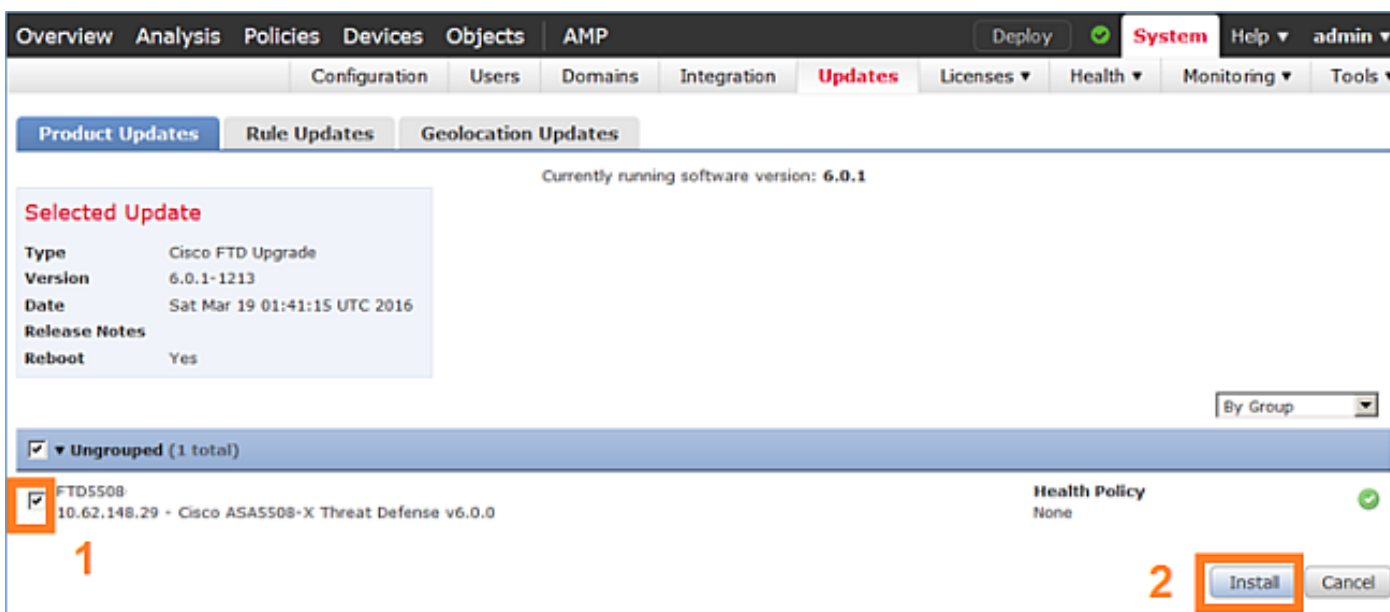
Overview Analysis Policies Devices Objects AMP Deploy System Help ▾ admin ▾

Configuration Users Domains Integration Updates Licenses ▾ Health ▾ Monitoring ▾ Tools ▾

Product Updates Rule Updates Geolocation Updates

Currently running software version: 6.0.1

Selected Update

| | |
|---|---|
| Type | Cisco FTD Upgrade |
| Version | 6.0.1-1213 |
| Date | Sat Mar 19 01:41:15 UTC 2016 |
| Release Notes | |
| Reboot | Yes |

By Group

▾ Ungrouped (1 total)

FTD5508
10.62.148.29 - Cisco ASA5508-X Threat Defense v6.0.0

Health Policy
None

1

2

Install Cancel